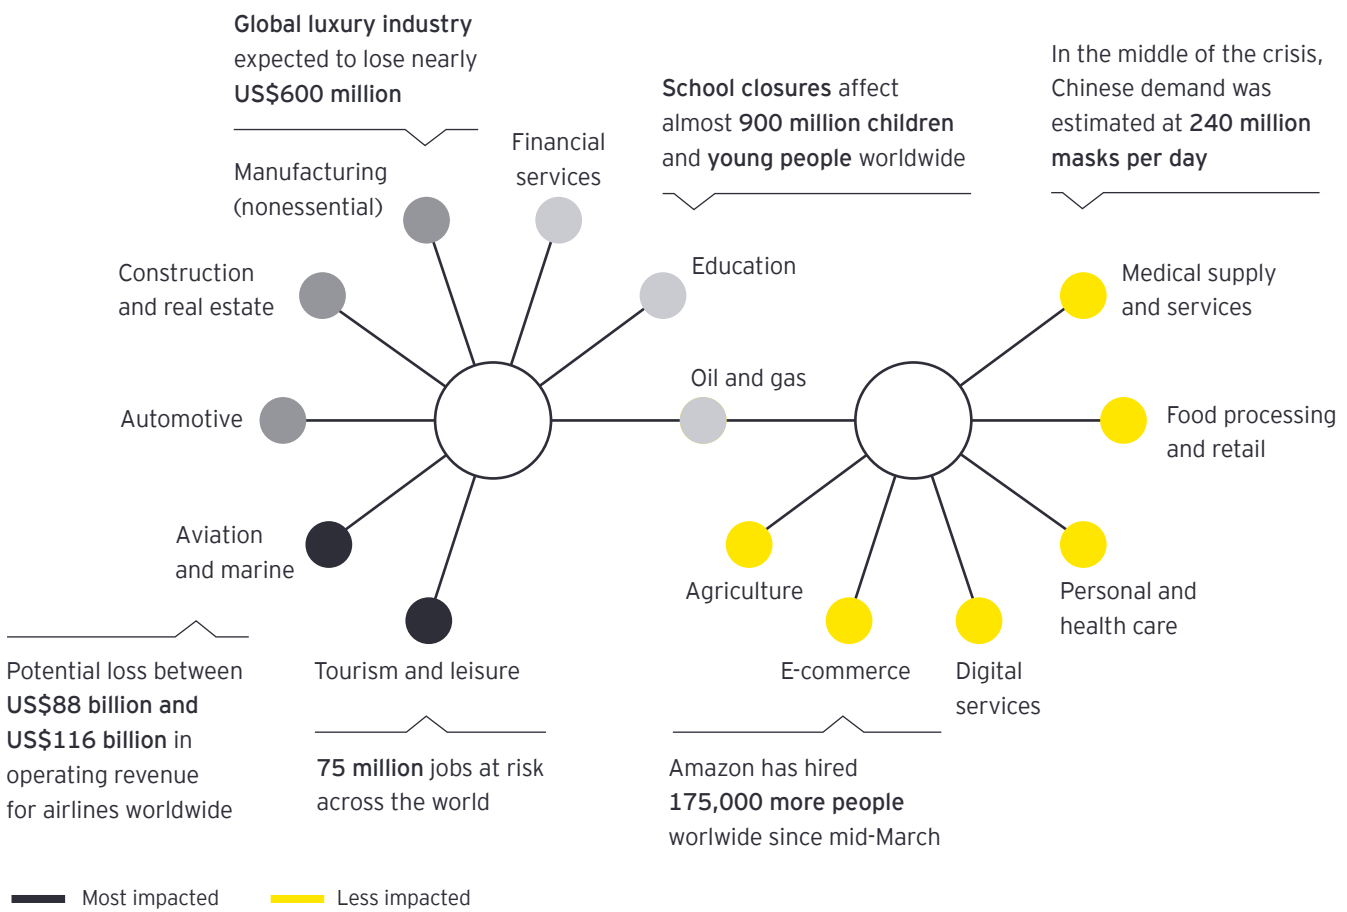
Global luxury industry expected to lose nearly US$600 million

School closures affect almost 900 million children and young people worldwide

In the middle of the crisis, Chinese demand was estimated at 240 million masks per day

Manufacturing (nonessential)

Financial services

Construction and real estate

Education

Medical supply and services

Oil and gas

Automotive

Food processing and retail

Aviation and marine

Agriculture

Personal and health care

Tourism and leisure

E-commerce

Digital services

Potential loss between US$88 billion and US$116 billion in operating revenue for airlines worldwide

75 million jobs at risk across the world

Amazon has hired 175,000 more people worlwide since mid-March

Most impacted

Less impacted